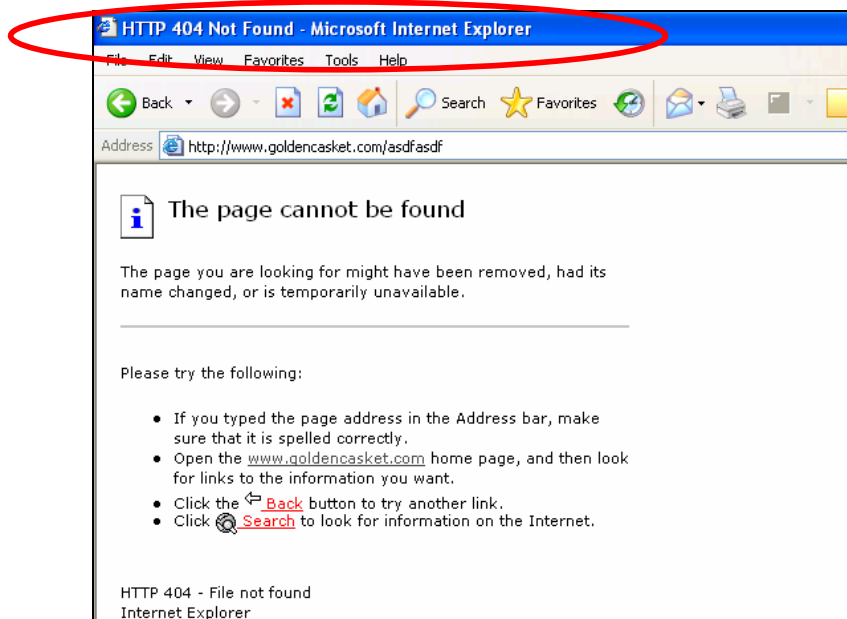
HTTP 404 Not Found - Microsoft Internet Explorer

File Edit View Favorites Tools Help

Back Search Favorites

Address http://www.goldencasket.com/asdfasdf

The page cannot be found

The page you are looking for might have been removed, had its name changed, or is temporarily unavailable.

Please try the following:

- If you typed the page address in the Address bar, make sure that it is spelled correctly.
- Open the www.goldencasket.com home page, and then look for links to the information you want.
- Click the Back button to try another link.
- Click Search to look for information on the Internet.

HTTP 404 - File not found
Internet Explorer